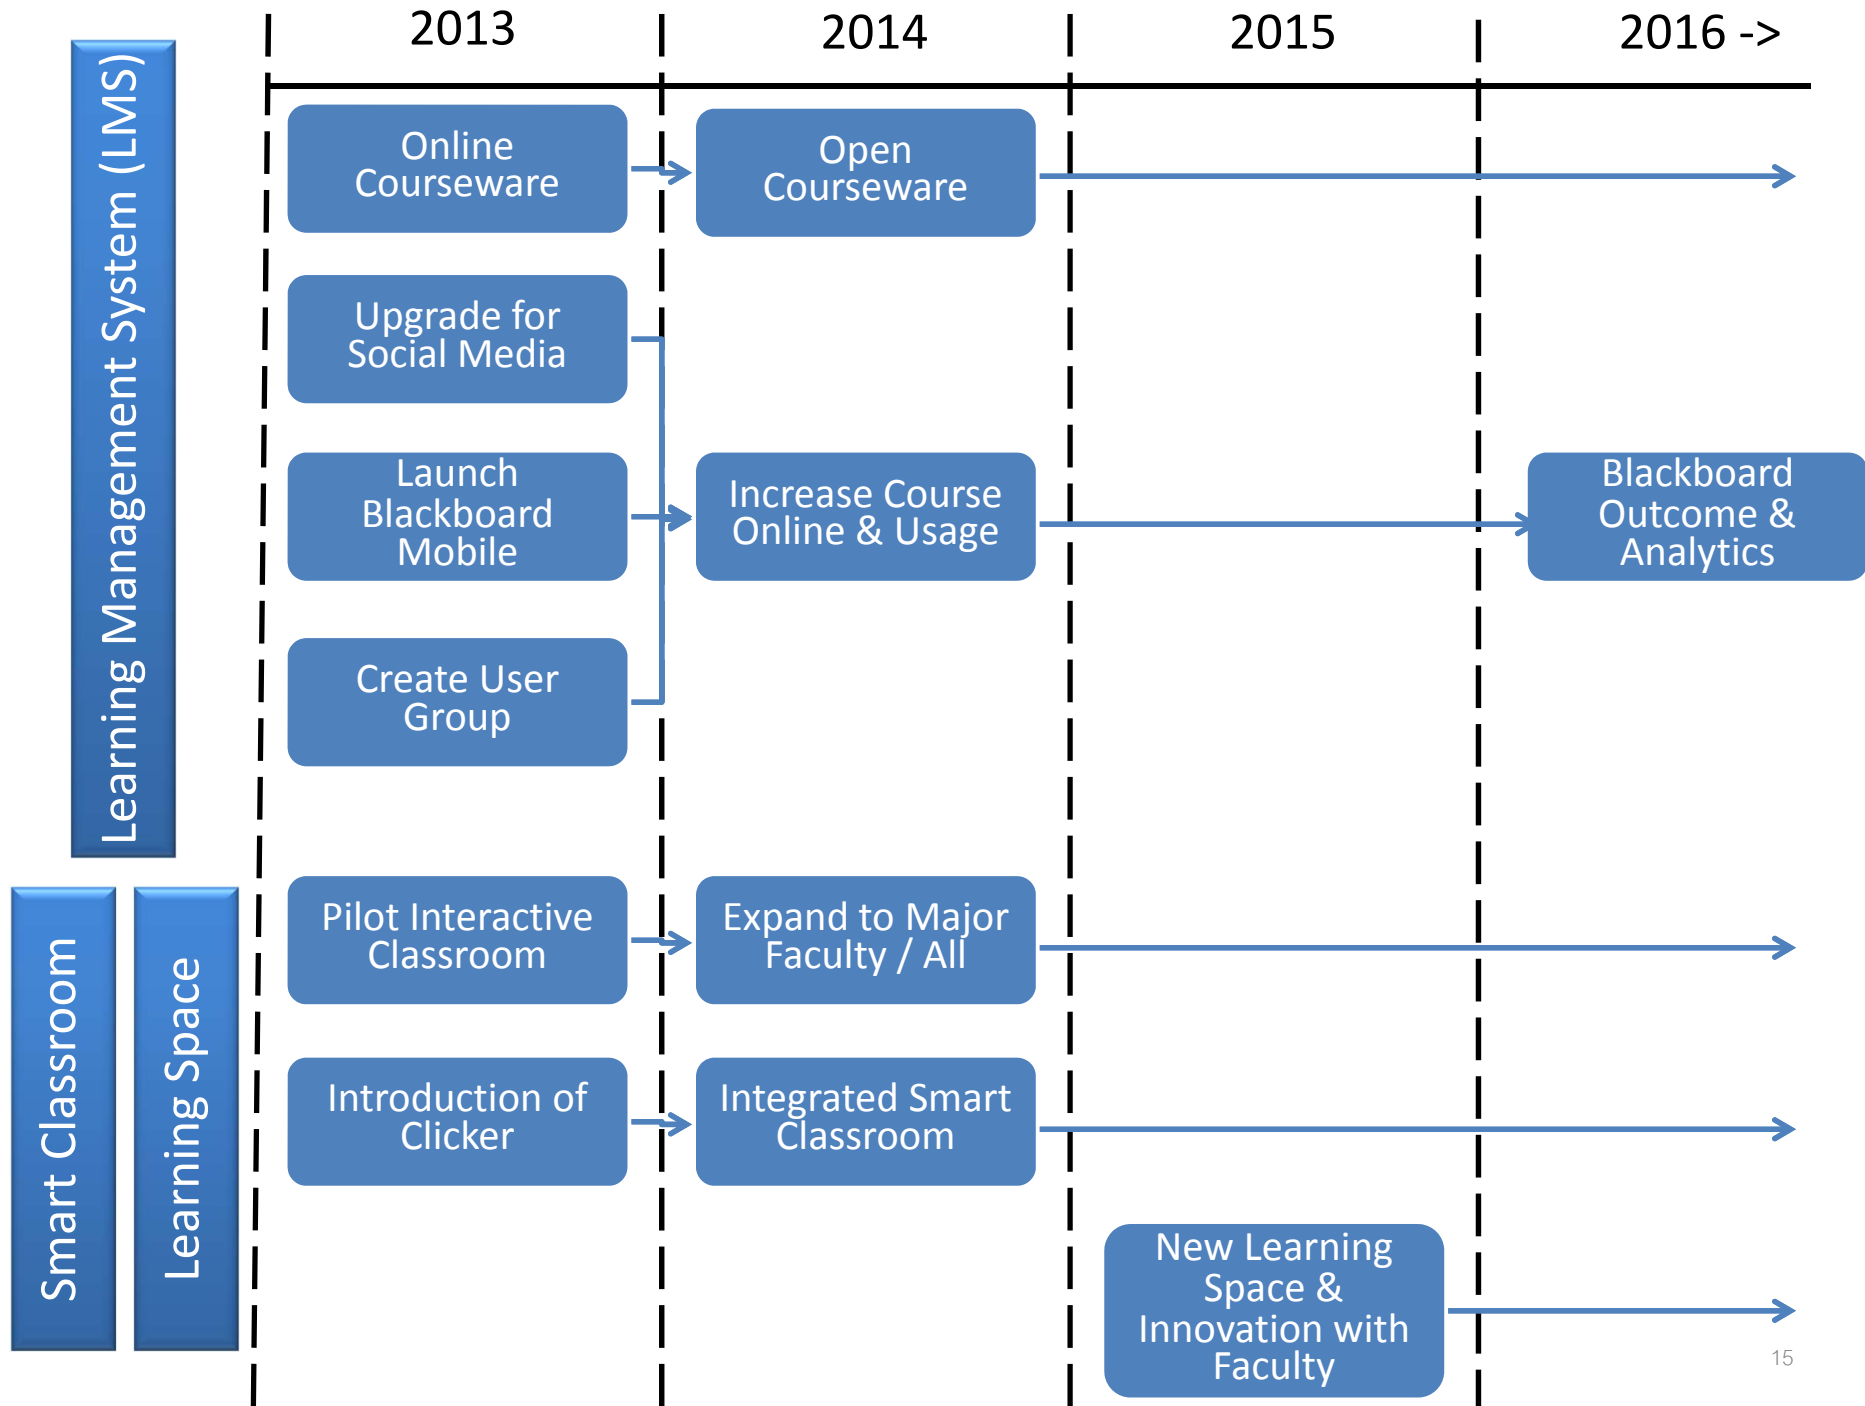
2013
2014
2015
2016 ->

Learning Management System (LMS)

Online Courseware

Open Courseware

Upgrade for Social Media

Launch Blackboard Mobile

Increase Course Online & Usage

Blackboard Outcome & Analytics

Create User Group

Smart Classroom

Learning Space

Pilot Interactive Classroom

Expand to Major Faculty / All

Introduction of Clicker

Integrated Smart Classroom

New Learning Space & Innovation with Faculty

15